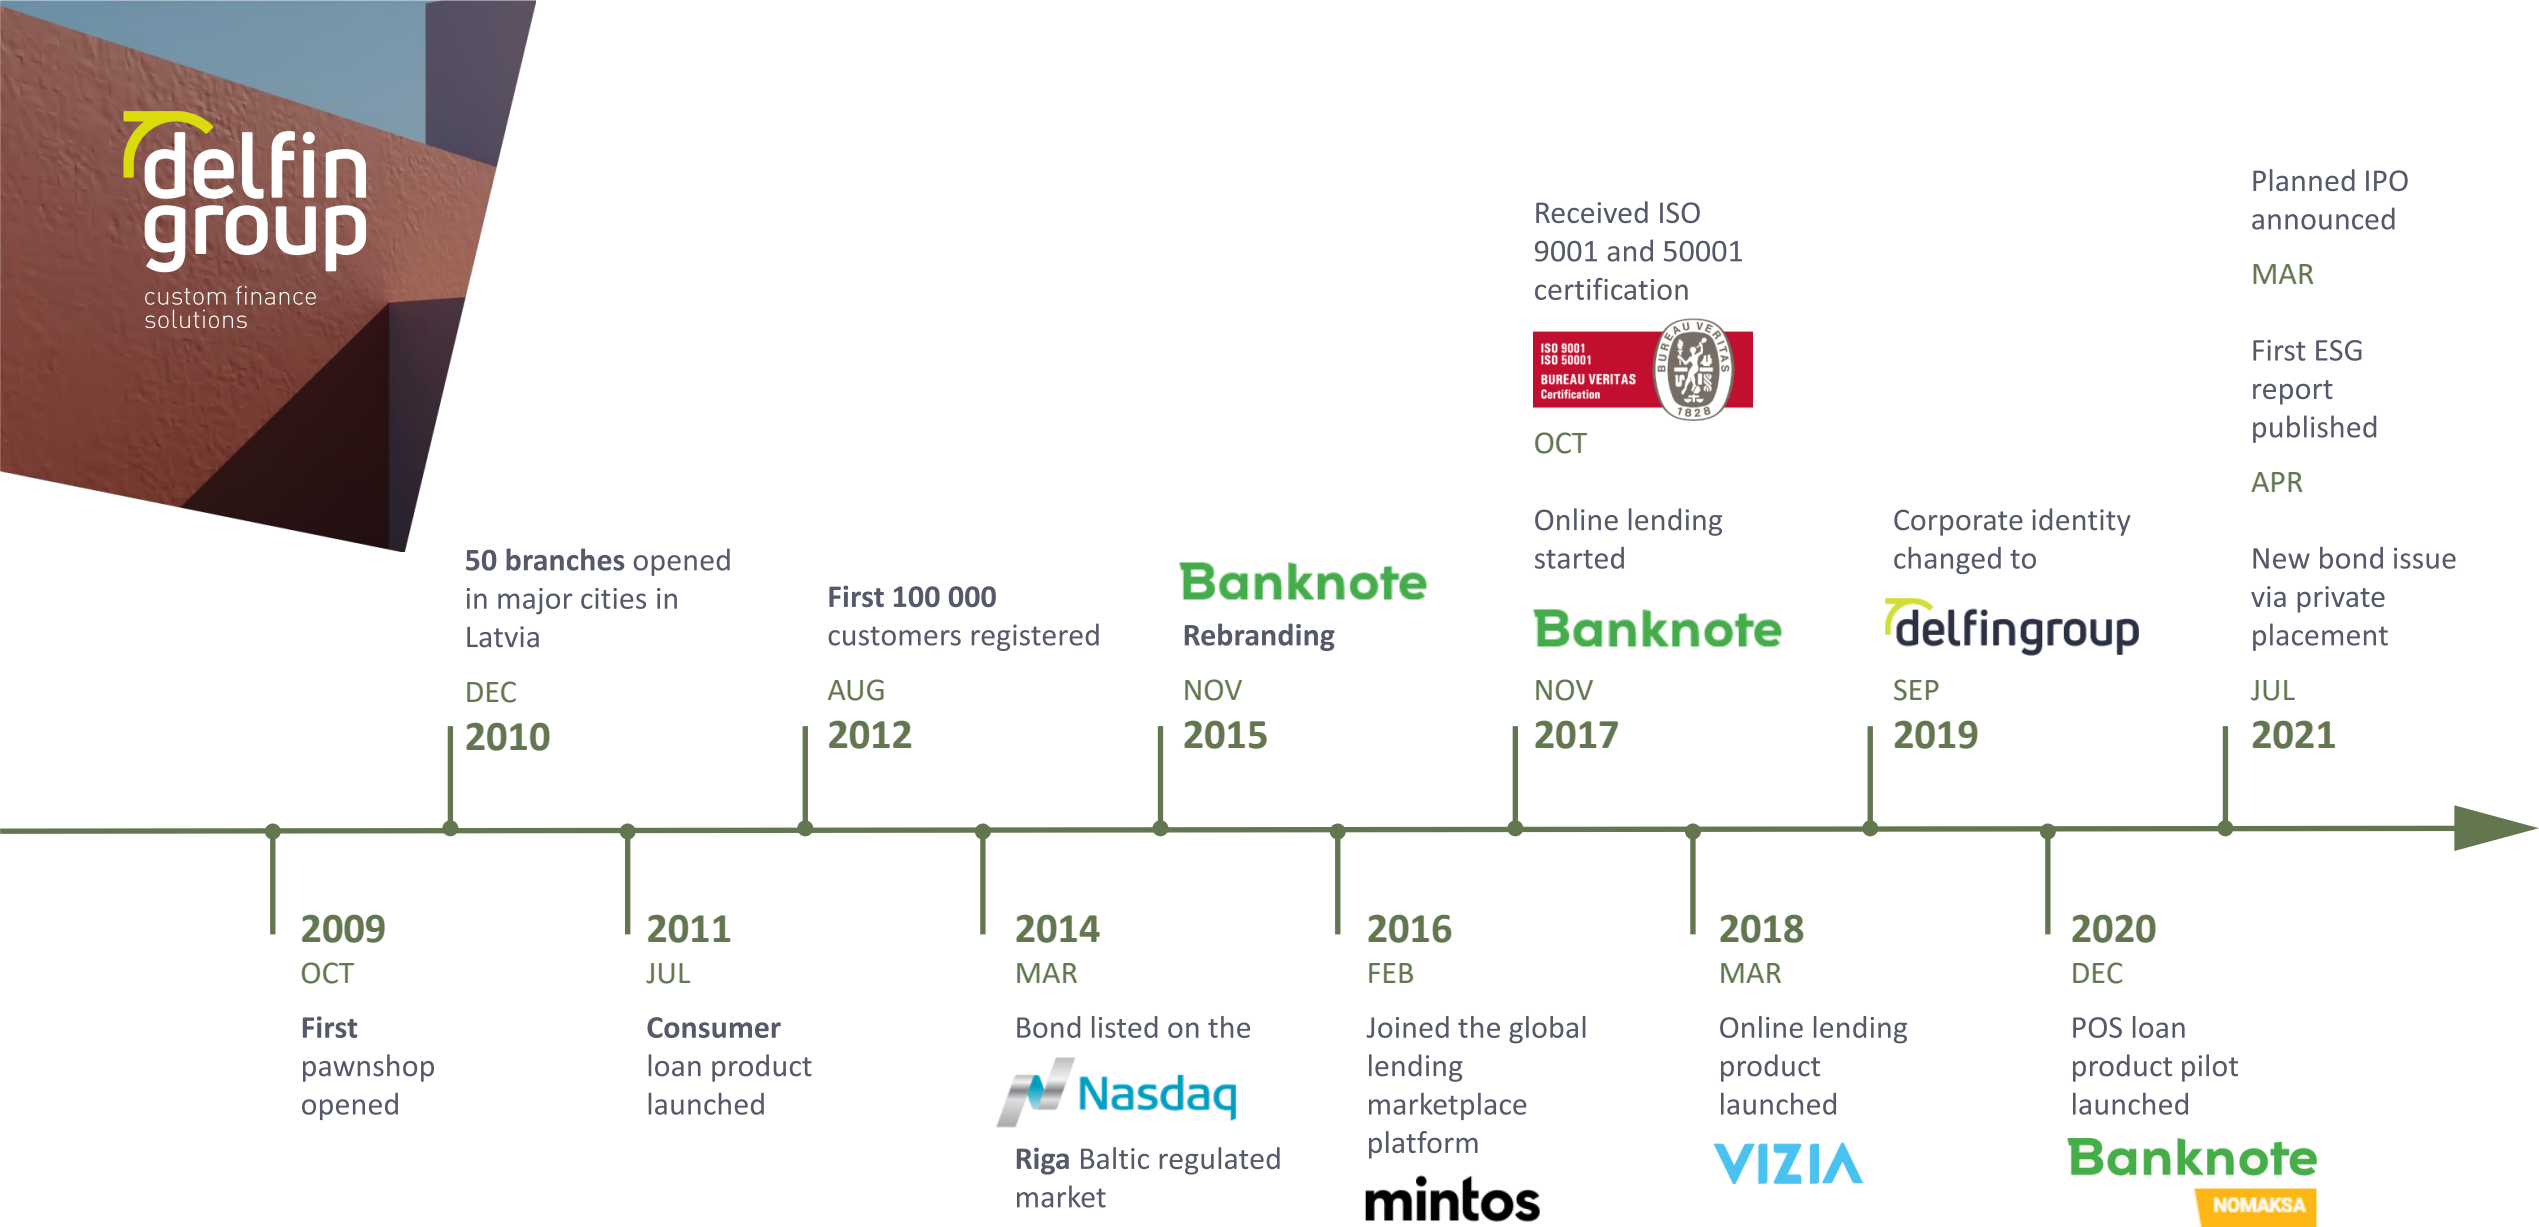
delfin group
custom finance solutions

50 branches opened in major cities in Latvia
DEC
2010

First 100 000 customers registered
AUG
2012

Banknote
Rebranding
NOV
2015

Received ISO 9001 and 50001 certification
ISO 9001
ISO 50001
BUREAU VERITAS
Certification
BUREAU VERITAS
1828
OCT

Online lending started
Banknote
NOV
2017

Corporate identity changed to
delfingroup
SEP
2019

Planned IPO announced
MAR

First ESG report published
APR

New bond issue via private placement
JUL
2021

2009
OCT
First pawnshop opened

2011
JUL
Consumer loan product launched

2014
MAR
Bond listed on the
Nasdaq
Riga Baltic regulated market

2016
FEB
Joined the global lending marketplace platform
mintos

2018
MAR
Online lending product launched
VIZIA

2020
DEC
POS loan product pilot launched
Banknote
NOMAKSA